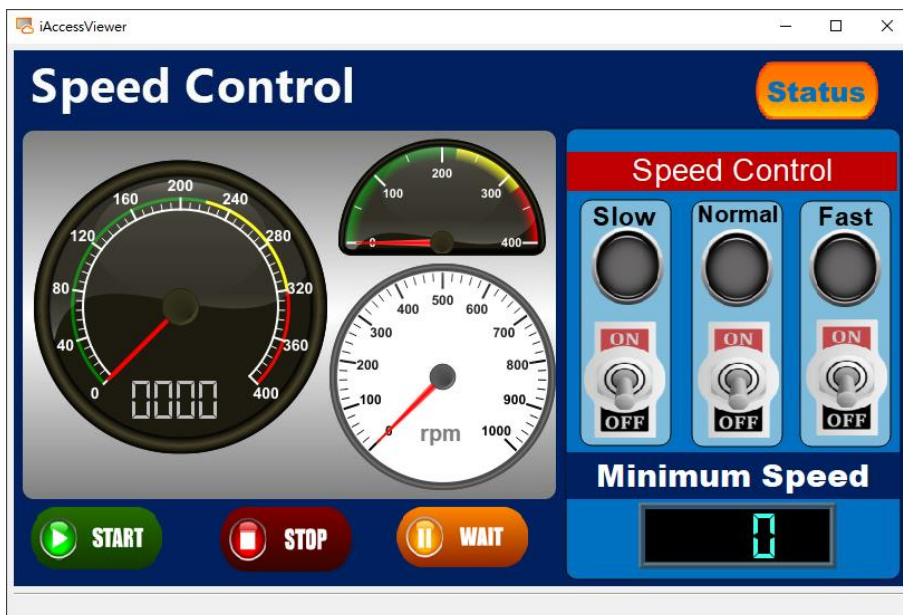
iAccessViewer

Speed Control

Status

160 200 240
120 280
80 320
40 360
0 400
0000

100 200 300
0 400

400 500 600
300 700
200 800
100 900
0 1000
rpm

Speed Control

Slow
ON
OFF

Normal
ON
OFF

Fast
ON
OFF

Minimum Speed

0

START

STOP

WAIT